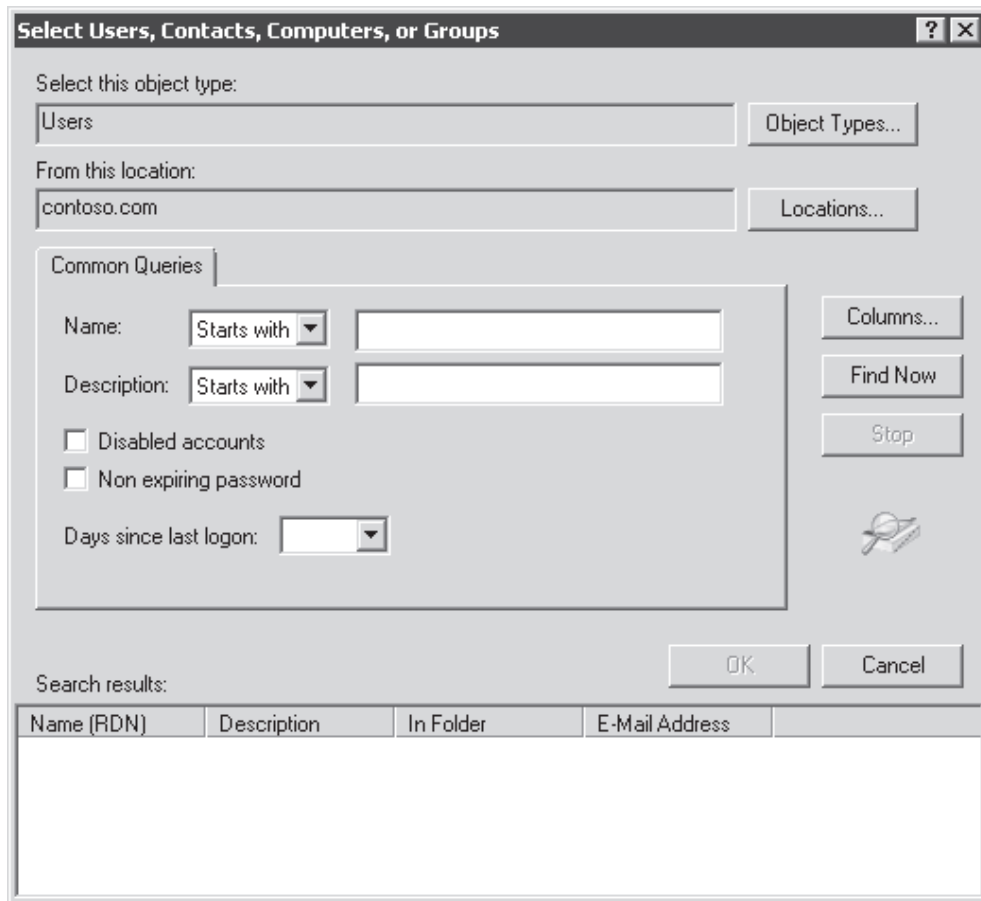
Select Users, Contacts, Computers, or Groups

?
X

Select this object type:

Users

Object Types...

From this location:

contoso.com

Locations...

Common Queries

Name: Starts with

Description: Starts with

Disabled accounts

Non expiring password

Days since last logon:

Columns...

Find Now

Stop

OK

Cancel

Search results:

| Name (RDN) | Description | In Folder | E-Mail Address |
|---|---|---|---|